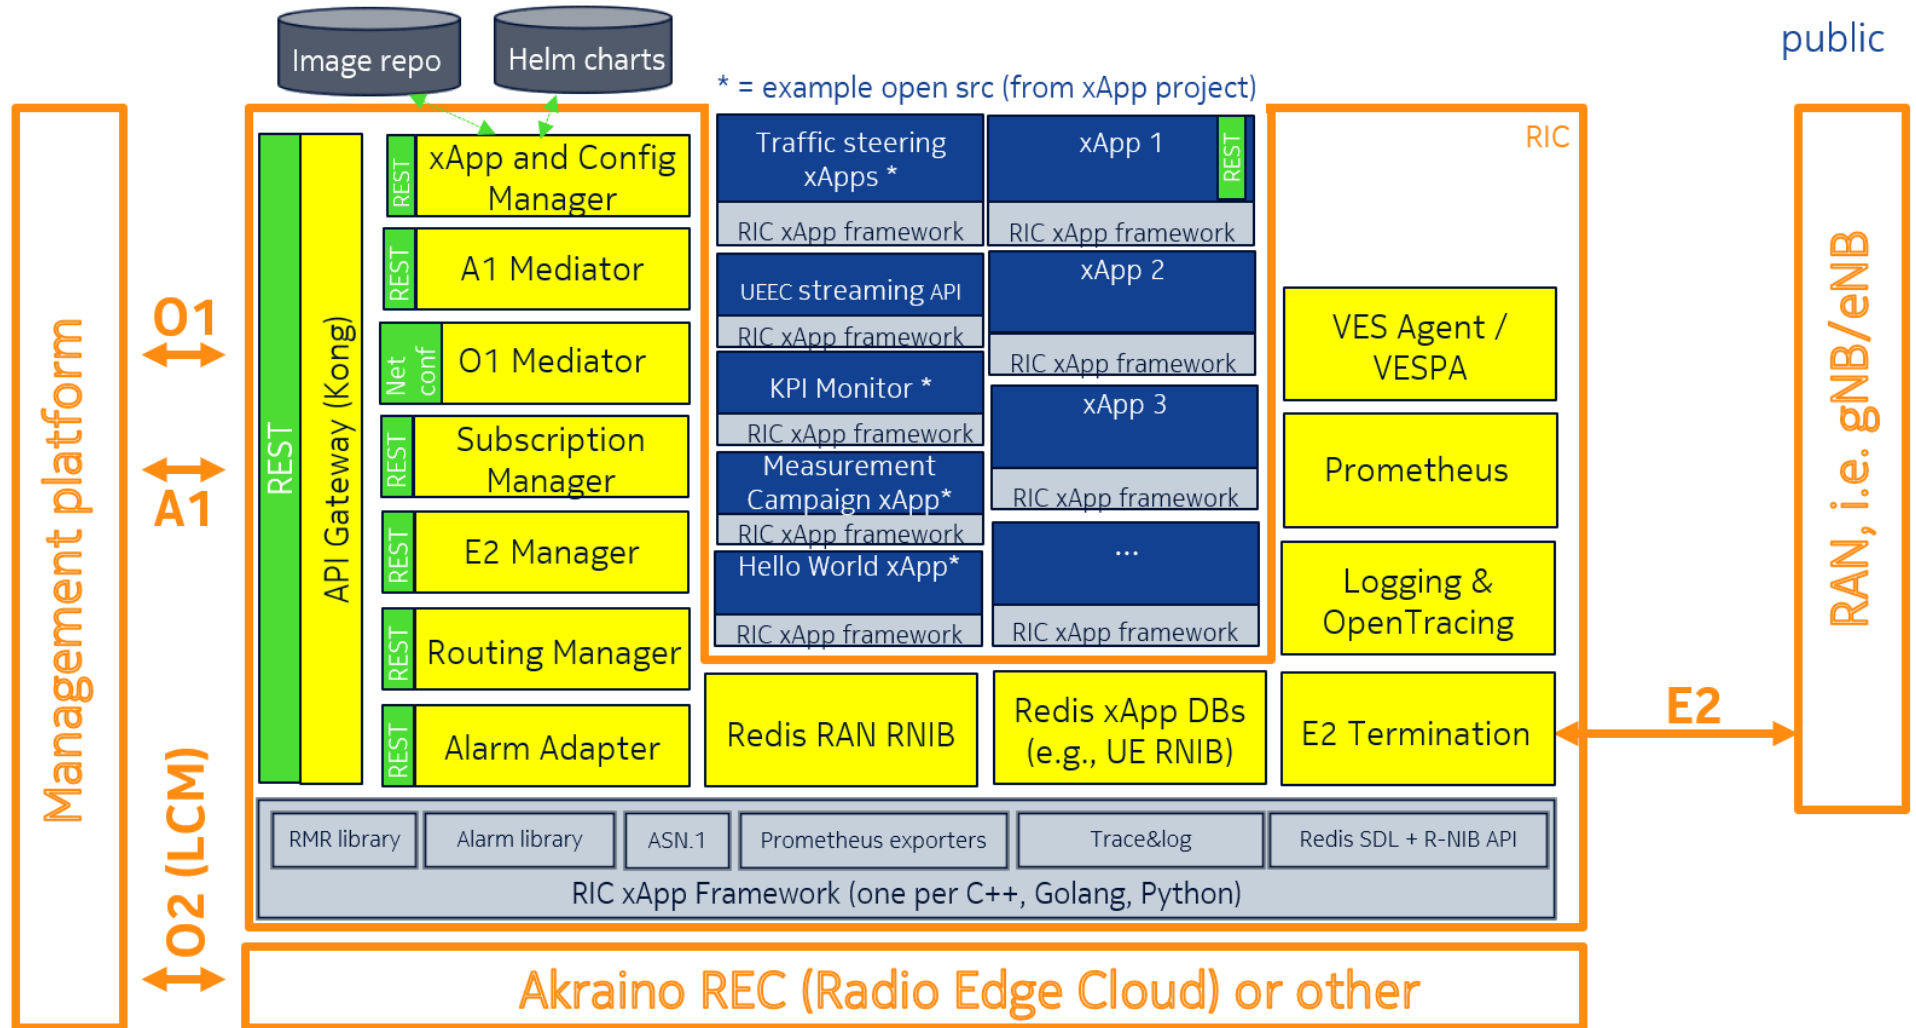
public

Image repo

Helm charts

* = example open src (from xApp project)

Management platform

O1

A1

O2 (LCM)

RIC

REST

API Gateway (Kong)

REST xApp and Config Manager

REST A1 Mediator

Net conf O1 Mediator

REST Subscription Manager

REST E2 Manager

REST Routing Manager

REST Alarm Adapter

Traffic steering xApps *

RIC xApp framework

xApp 1 REST

RIC xApp framework

UEEC streaming API

RIC xApp framework

xApp 2

RIC xApp framework

KPI Monitor *

RIC xApp framework

xApp 3

RIC xApp framework

Measurement Campaign xApp*

RIC xApp framework

Hello World xApp*

RIC xApp framework

...

RIC xApp framework

VES Agent / VESPA

Prometheus

Logging & OpenTracing

Redis RAN RNIB

Redis xApp DBs (e.g., UE RNIB)

E2 Termination

E2

RAN, i.e. gNB/eNB

RMR library

Alarm library

ASN.1

Prometheus exporters

Trace&log

Redis SDL + R-NIB API

RIC xApp Framework (one per C++, Golang, Python)

Akraino REC (Radio Edge Cloud) or other